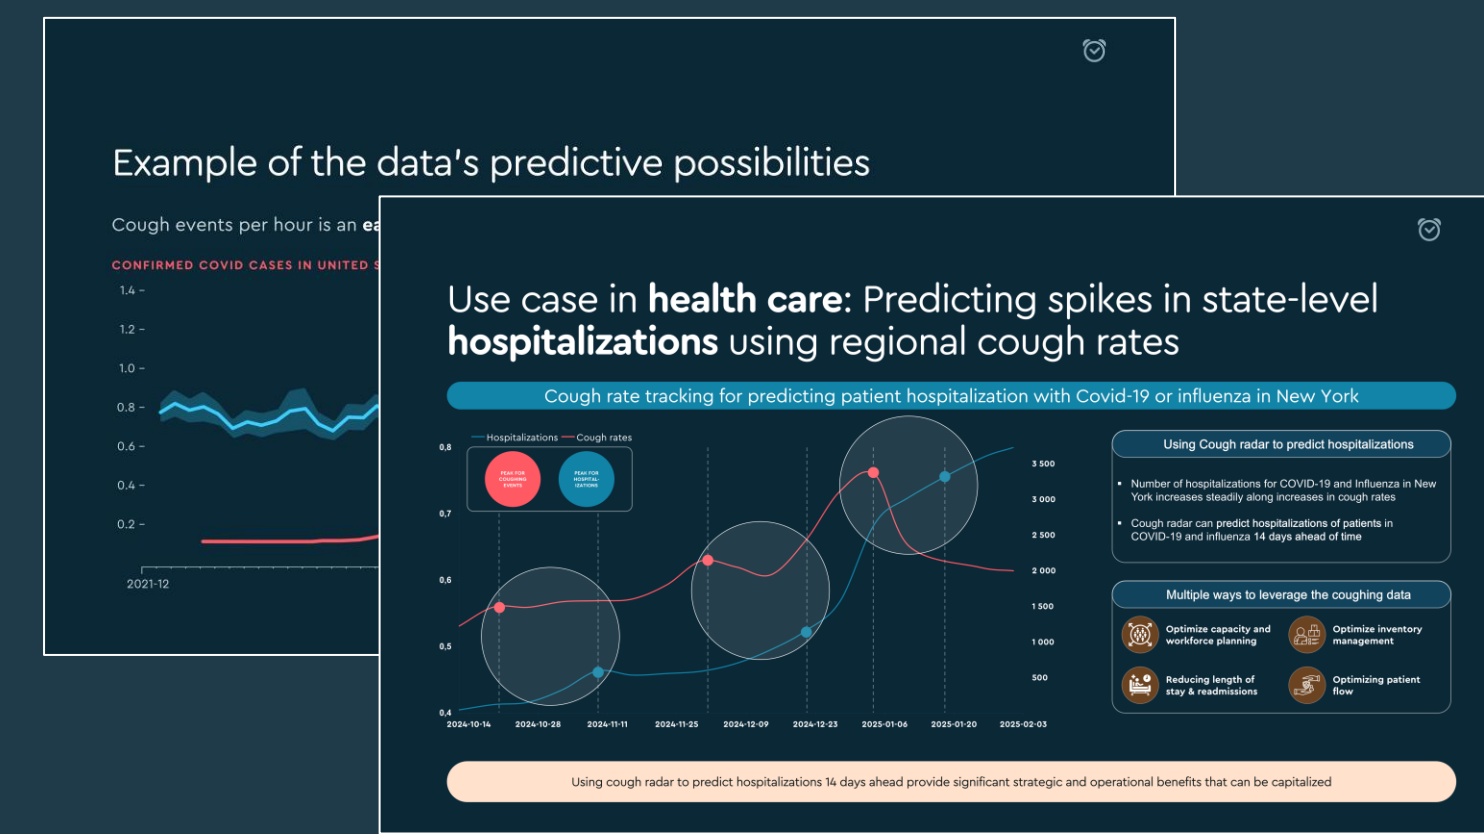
Example of the data's predictive possibilities

Cough events per hour is an ea

CONFIRMED COVID CASES IN UNITED S

1.4
1.2
1.0
0.8
0.6
0.4
0.2

2021-12

Use case in **health care**: Predicting spikes in state-level **hospitalizations** using regional cough rates

Cough rate tracking for predicting patient hospitalization with Covid-19 or influenza in New York

Hospitalizations Cough rates

PEAK FOR COUGHING EVENTS

PEAK FOR HOSPITALIZATIONS

0,8
0,7
0,6
0,5
0,4

3 500
3 000
2 500
2 000
1 500
1 000
500

2024-10-14 2024-10-28 2024-11-11 2024-11-25 2024-12-09 2024-12-23 2025-01-06 2025-01-20 2025-02-03

Using Cough radar to predict hospitalizations

- Number of hospitalizations for COVID-19 and Influenza in New York increases steadily along increases in cough rates
- Cough radar can predict hospitalizations of patients in COVID-19 and influenza 14 days ahead of time

Multiple ways to leverage the coughing data

Optimize capacity and workforce planning

Optimize inventory management

Reducing length of stay & readmissions

Optimizing patient flow

Using cough radar to predict hospitalizations 14 days ahead provide significant strategic and operational benefits that can be capitalized